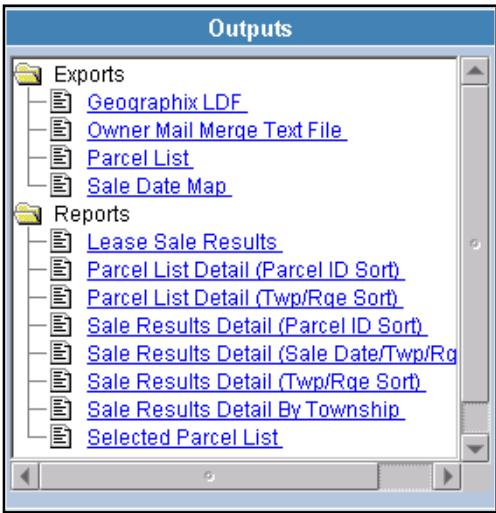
Outputs

Exports
Geographix LDF
Owner Mail Merge Text File
Parcel List
Sale Date Map
Reports
Lease Sale Results
Parcel List Detail (Parcel ID Sort)
Parcel List Detail (Twp/Rge Sort)
Sale Results Detail (Parcel ID Sort)
Sale Results Detail (Sale Date/Twp/Rg
Sale Results Detail (Twp/Rge Sort)
Sale Results Detail By Township
Selected Parcel List